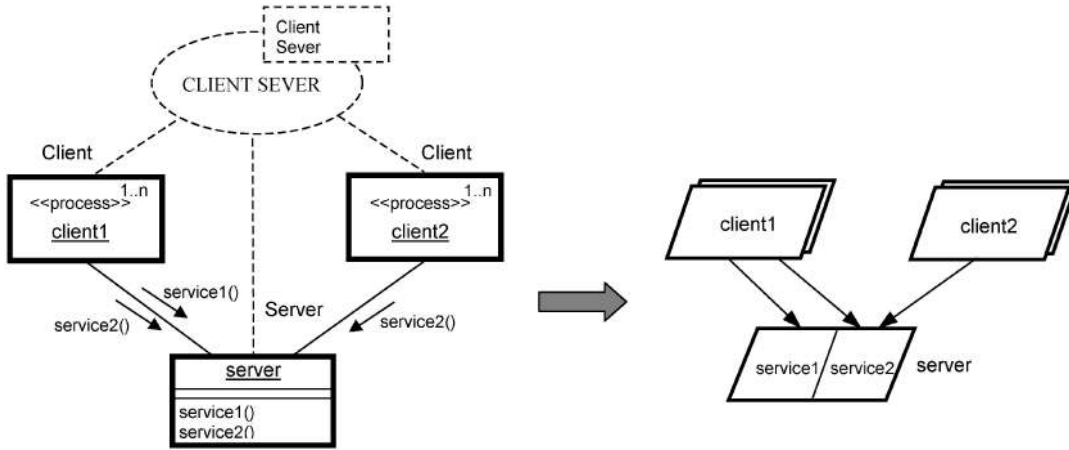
Client Sever

CLIENT SEVER

Client

Client

<<process>> 1..n

client1

<<process>> 1..n

client2

service1()

service2()

Server

service2()

server

service1()
service2()

client1

client2

service1

service2

server